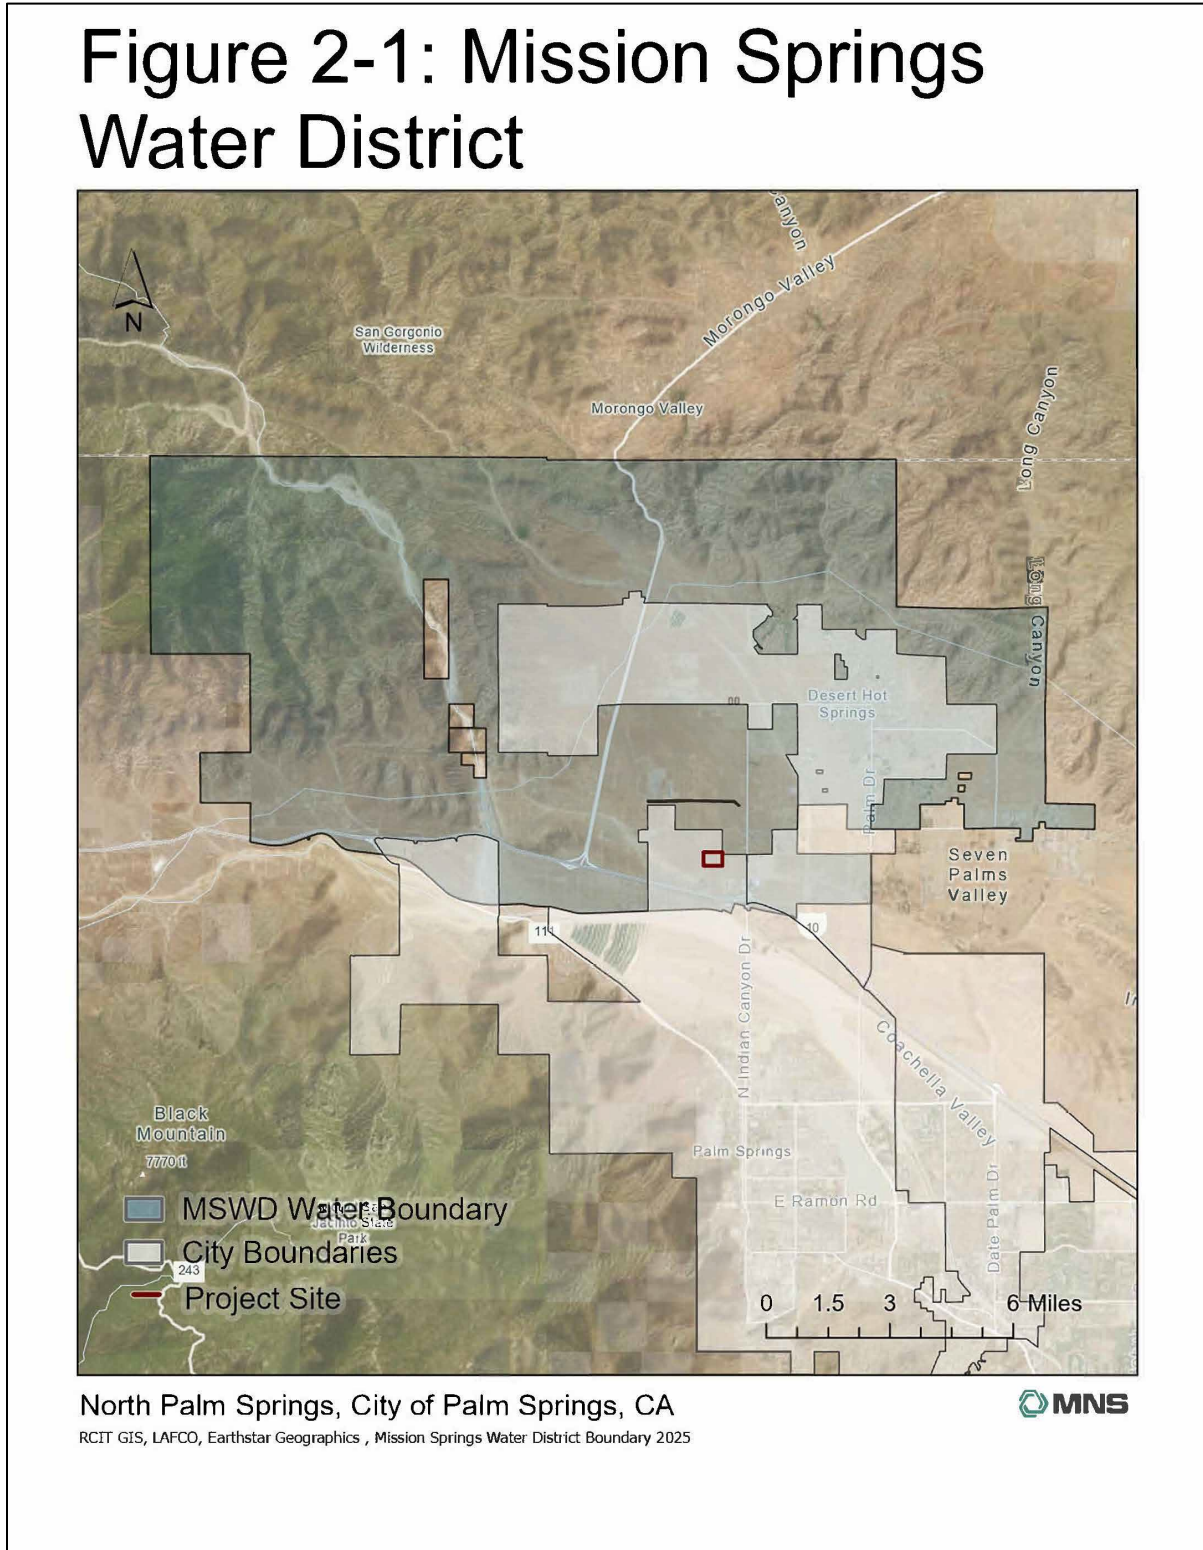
Figure 2-1: Mission Springs Water District

Canyon

Morongo Valley

N

San Gorgonio Wilderness

Morongo Valley

Long Canyon

Long Canyon

Desert Hot Springs

Palm Dr

Seven Palms Valley

111

10

N Indian Canyon Dr

Coachella Valley

Black Mountain

7770 ft

Palm Springs

E Ramon Rd

Date Palm Dr

MSWD Water Boundary

City Boundaries

Project Site

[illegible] State Park

243

0 1.5 3 6 Miles

North Palm Springs, City of Palm Springs, CA

MNS

RCIT GIS, LAFCO, Earthstar Geographics , Mission Springs Water District Boundary 2025